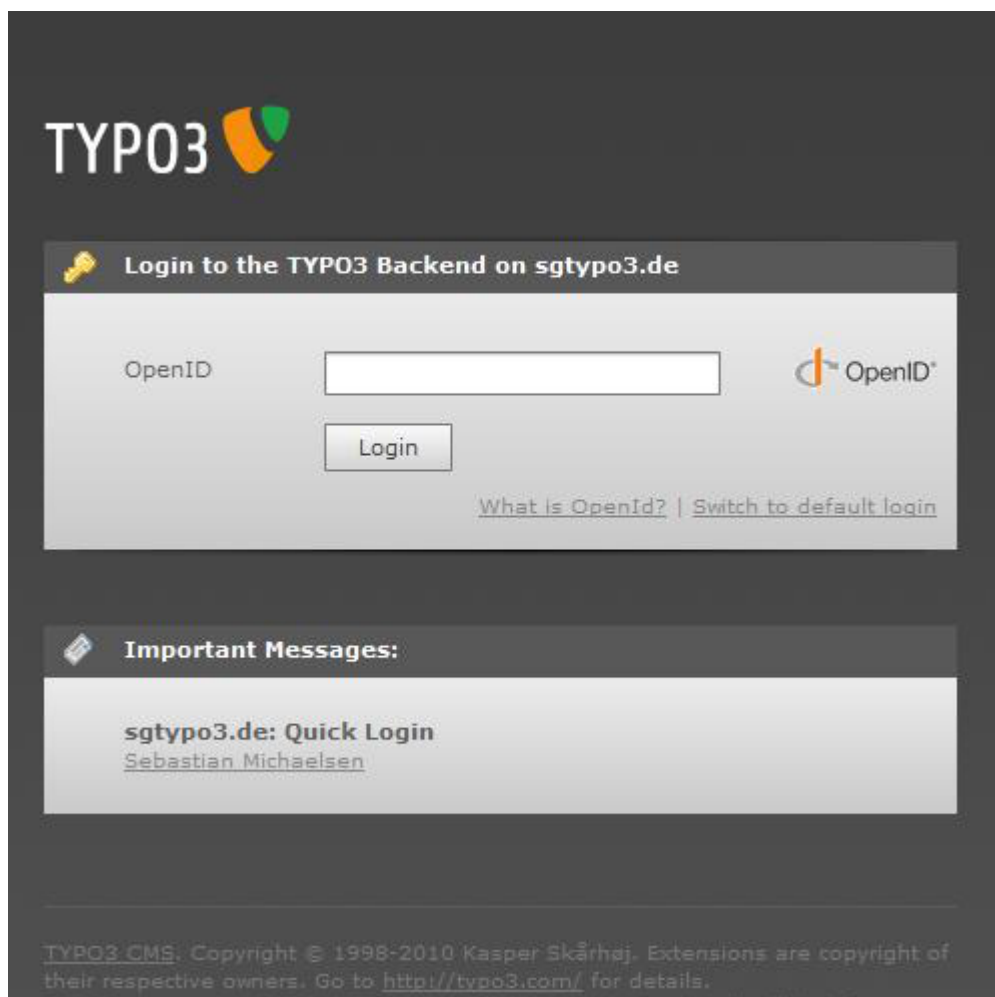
TYPO3

Login to the TYPO3 Backend on sgtypo3.de

OpenID

OpenID

Login

What is OpenId? | Switch to default login

Important Messages:

sgtypo3.de: Quick Login
Sebastian Michaelsen

TYPO3 CMS. Copyright © 1998-2010 Kasper Skårhøj. Extensions are copyright of their respective owners. Go to http://typo3.com/ for details.